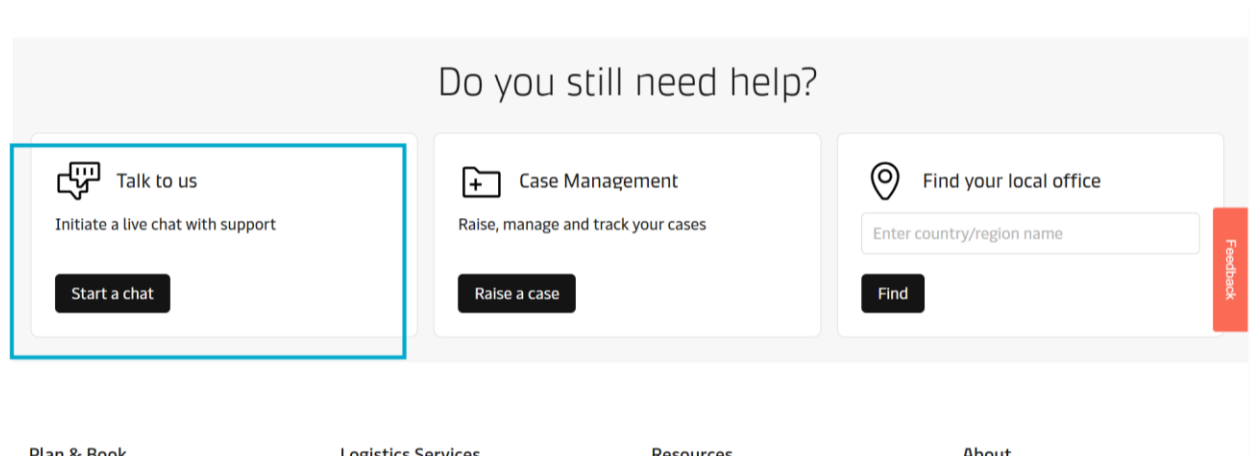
Do you still need help?

Talk to us

Initiate a live chat with support

Start a chat

Case Management

Raise, manage and track your cases

Raise a case

Find your local office

Enter country/region name

Find

Feedback

Plan & Book

Logistics Services

Resources

About